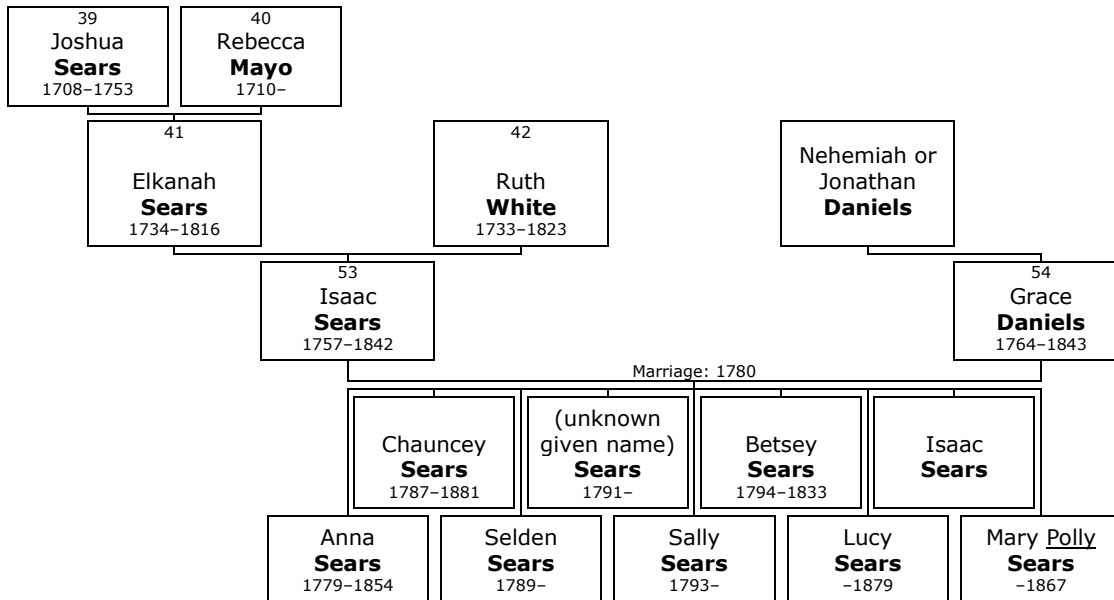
39
Joshua
**Sears**
1708–1753

40
Rebecca
**Mayo**
1710–

41
Elkanah
**Sears**
1734–1816

42
Ruth
**White**
1733–1823

Nehemiah or Jonathan
**Daniels**

53
Isaac
**Sears**
1757–1842

54
Grace
**Daniels**
1764–1843

Marriage: 1780

Chauncey
**Sears**
1787–1881

(unknown given name)
**Sears**
1791–

Betsey
**Sears**
1794–1833

Isaac
**Sears**

Anna
**Sears**
1779–1854

Selden
**Sears**
1789–

Sally
**Sears**
1793–

Lucy
**Sears**
–1879

Mary Polly
**Sears**
–1867